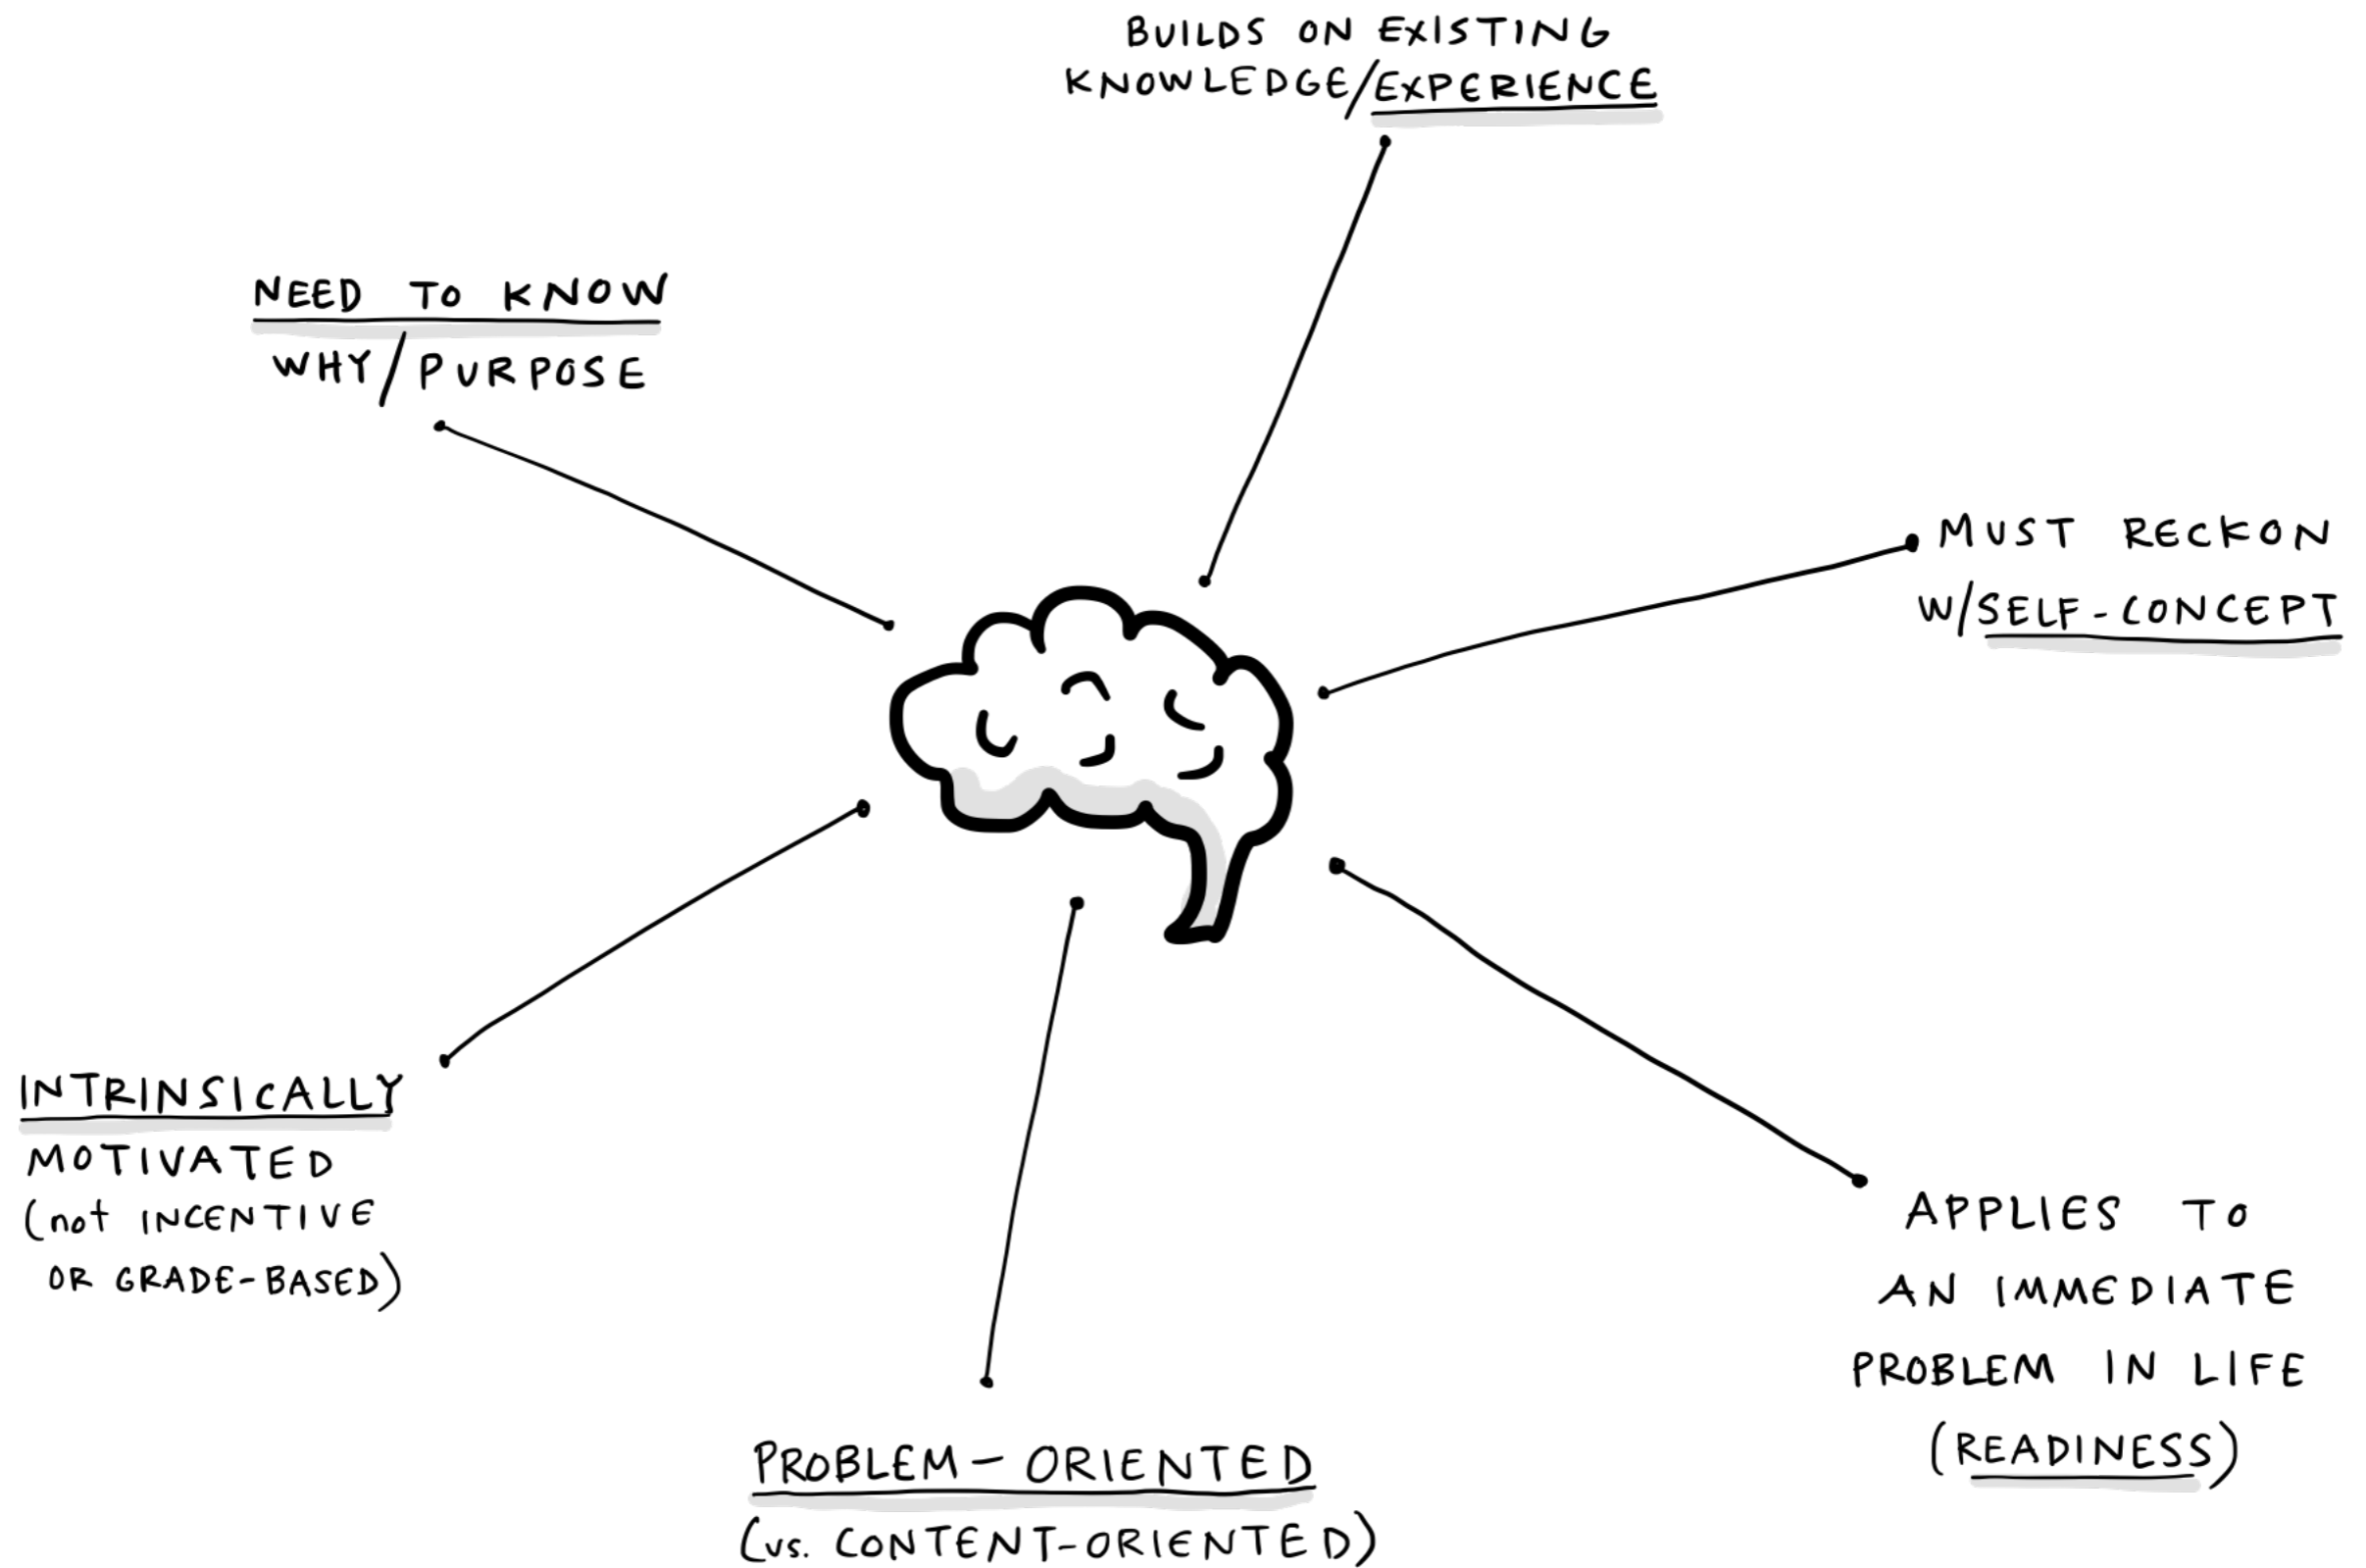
BUILDS ON EXISTING KNOWLEDGE/EXPERIENCE

NEED TO KNOW WHY/PURPOSE

MUST RECKON W/SELF-CONCEPT

INTRINSICALLY MOTIVATED (not INCENTIVE OR GRADE-BASED)

APPLIES TO AN IMMEDIATE PROBLEM IN LIFE (READINESS)

PROBLEM-ORIENTED (vs. CONTENT-ORIENTED)